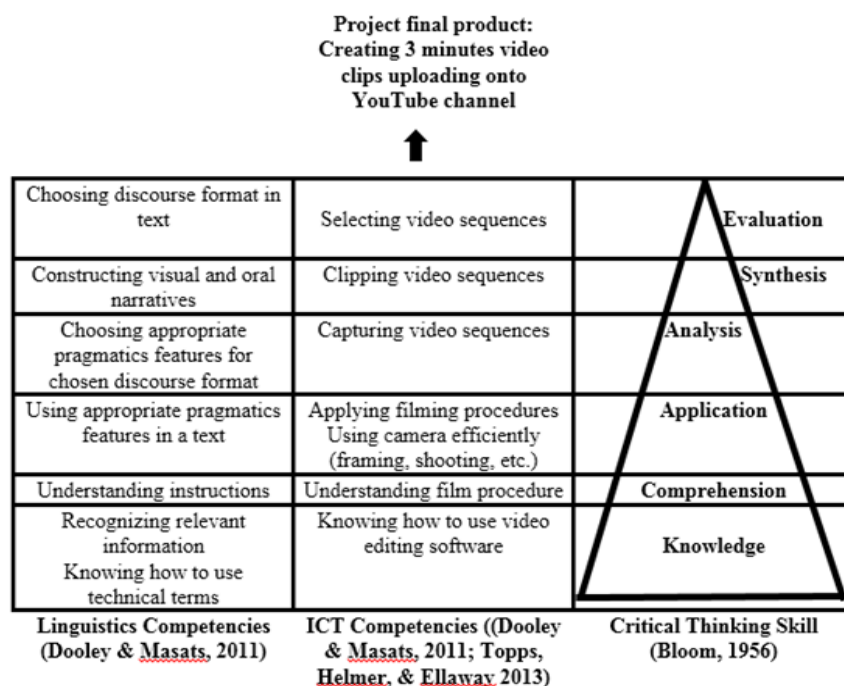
Project final product: Creating 3 minutes video clips uploading onto YouTube channel

| Choosing discourse format in text | Selecting video sequences | Evaluation |
|---|---|---|
| Constructing visual and oral narratives | Clipping video sequences | Synthesis |
| Choosing appropriate pragmatics features for chosen discourse format | Capturing video sequences | Analysis |
| Using appropriate pragmatics features in a text | Applying filming procedures Using camera efficiently (framing, shooting, etc.) | Application |
| Understanding instructions | Understanding film procedure | Comprehension |
| Recognizing relevant information Knowing how to use technical terms | Knowing how to use video editing software | Knowledge |
| Linguistics Competencies (Dooley & Masats, 2011) | ICT Competencies ((Dooley & Masats, 2011; Topps, Helmer, & Ellaway 2013) | Critical Thinking Skill (Bloom, 1956) |